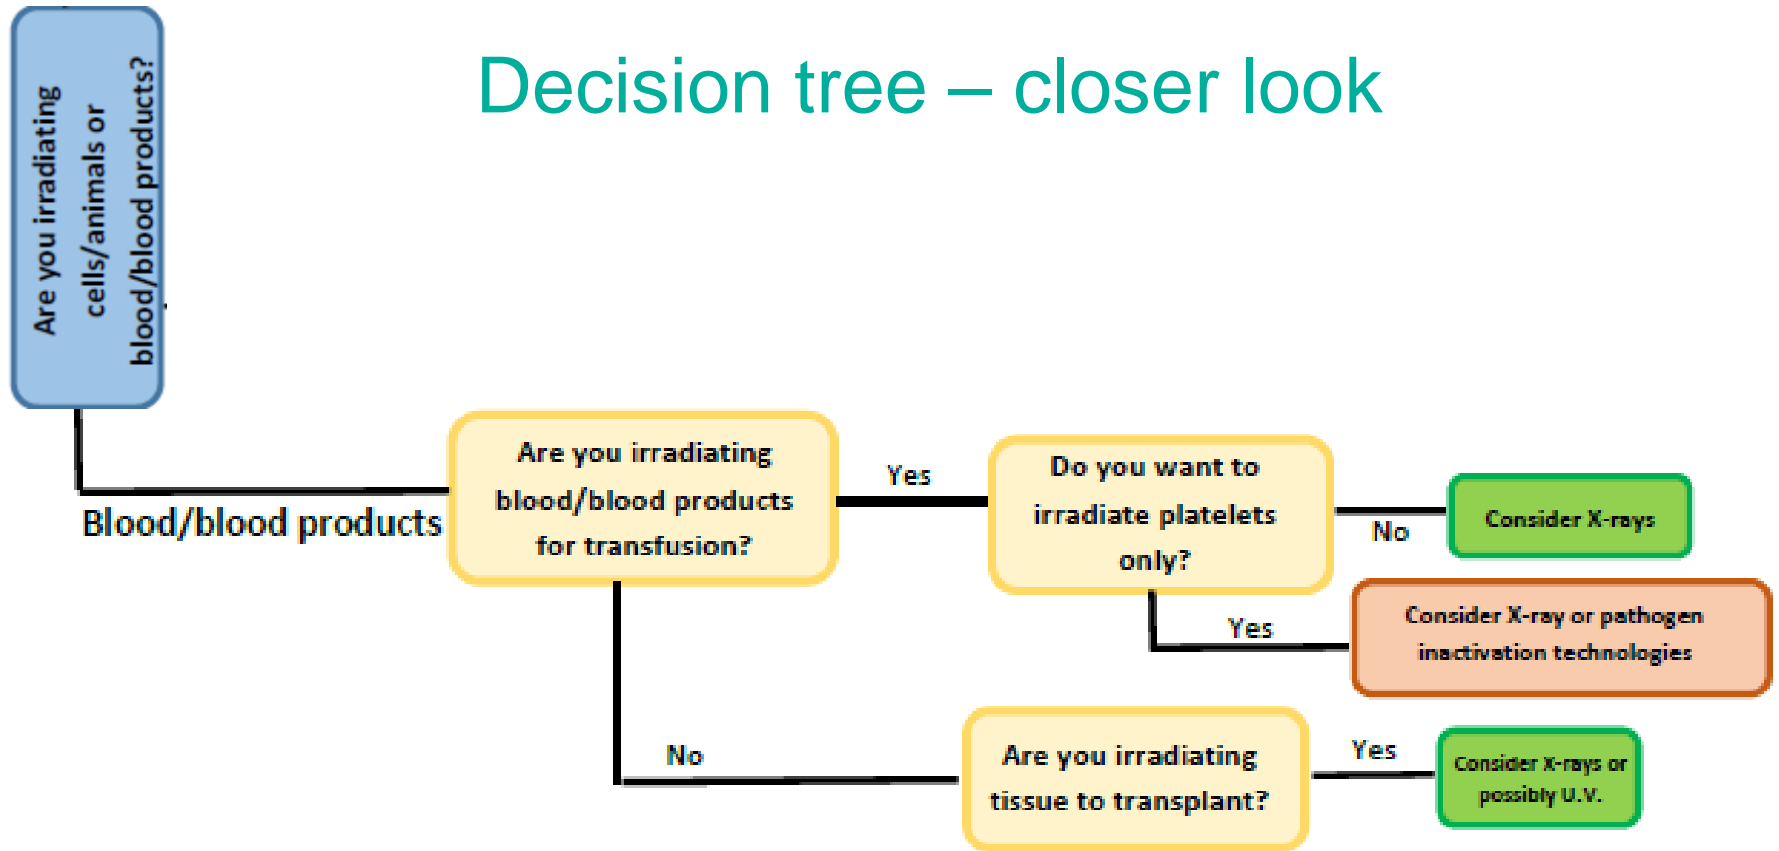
Decision tree – closer look

Are you irradiating cells/animals or blood/blood products?

Blood/blood products

Are you irradiating blood/blood products for transfusion?

Yes

Do you want to irradiate platelets only?

No

Consider X-rays

Yes

Consider X-ray or pathogen inactivation technologies

No

Are you irradiating tissue to transplant?

Yes

Consider X-rays or possibly U.V.